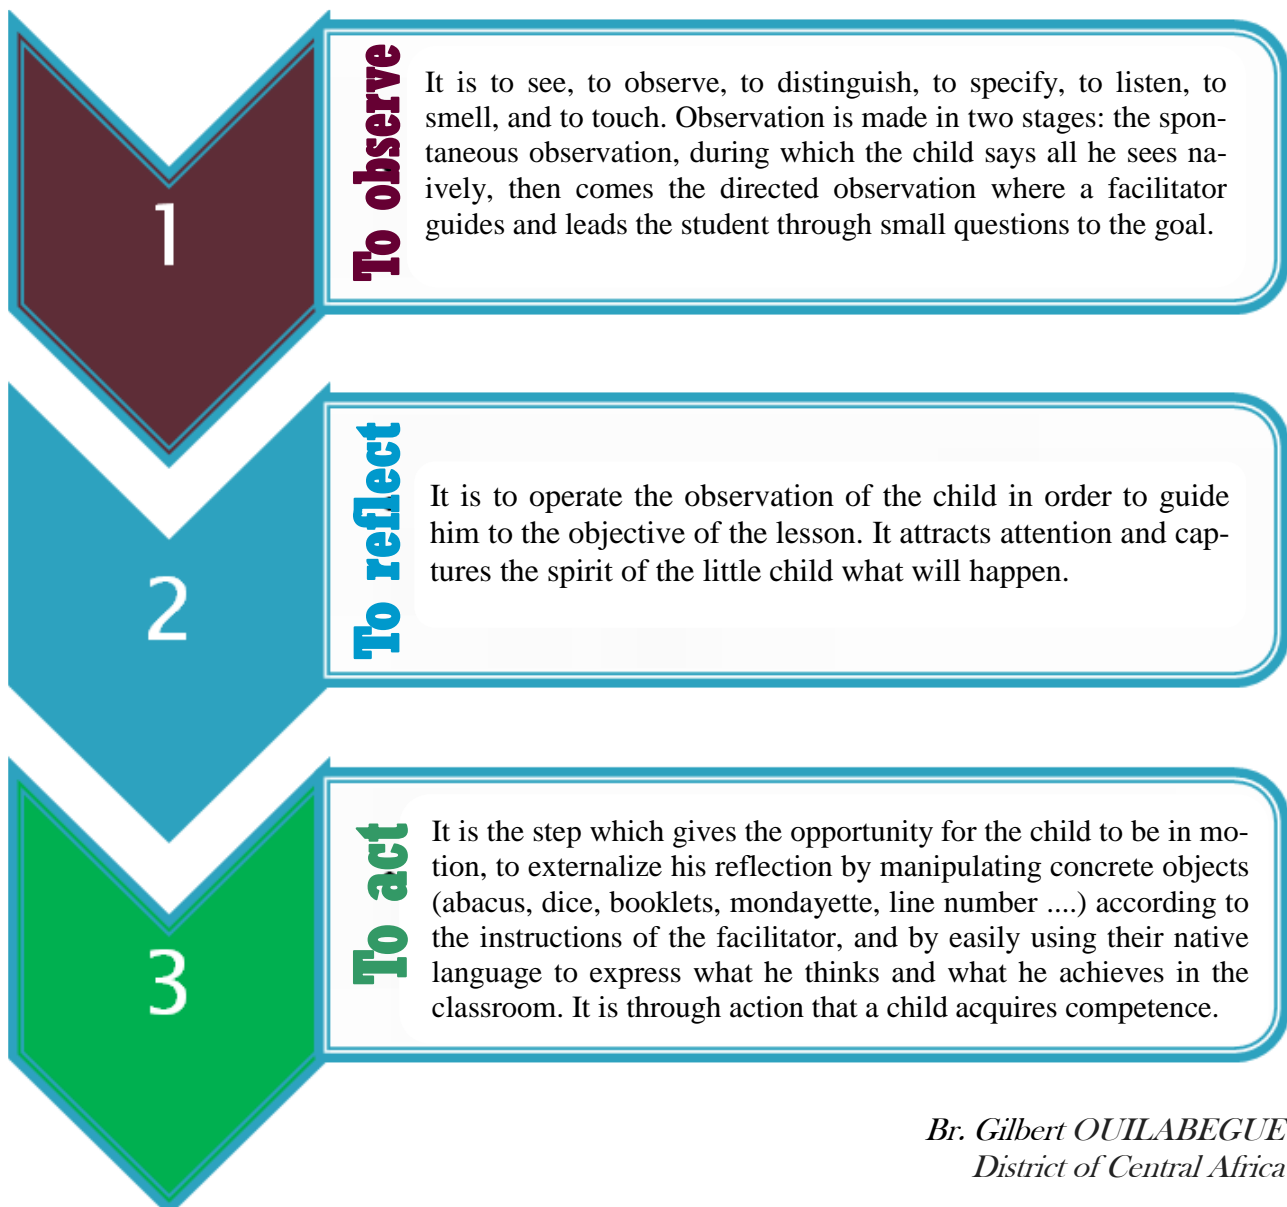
1

To observe

It is to see, to observe, to distinguish, to specify, to listen, to smell, and to touch. Observation is made in two stages: the spontaneous observation, during which the child says all he sees naively, then comes the directed observation where a facilitator guides and leads the student through small questions to the goal.

2

To reflect

It is to operate the observation of the child in order to guide him to the objective of the lesson. It attracts attention and captures the spirit of the little child what will happen.

3

To act

It is the step which gives the opportunity for the child to be in motion, to externalize his reflection by manipulating concrete objects (abacus, dice, booklets, mondayette, line number ....) according to the instructions of the facilitator, and by easily using their native language to express what he thinks and what he achieves in the classroom. It is through action that a child acquires competence.

Br. Gilbert OUILABEGUE
District of Central Africa